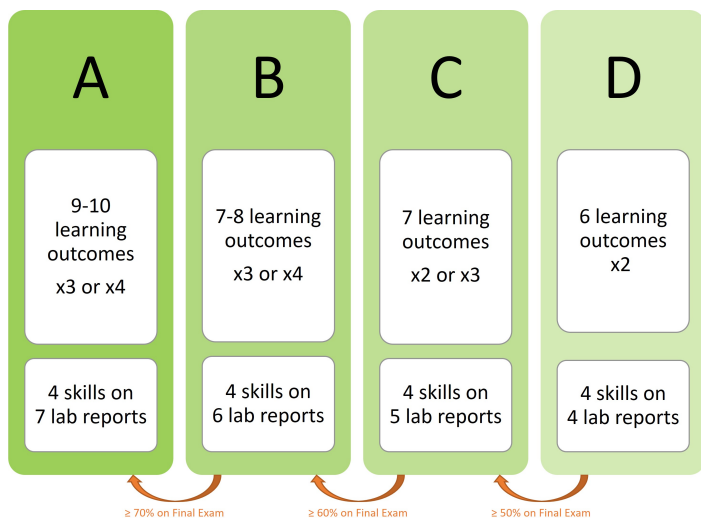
A

9-10 learning outcomes

x3 or x4

4 skills on 7 lab reports

B

7-8 learning outcomes

x3 or x4

4 skills on 6 lab reports

C

7 learning outcomes

x2 or x3

4 skills on 5 lab reports

D

6 learning outcomes

x2

4 skills on 4 lab reports

≥ 70% on Final Exam

≥ 60% on Final Exam

≥ 50% on Final Exam